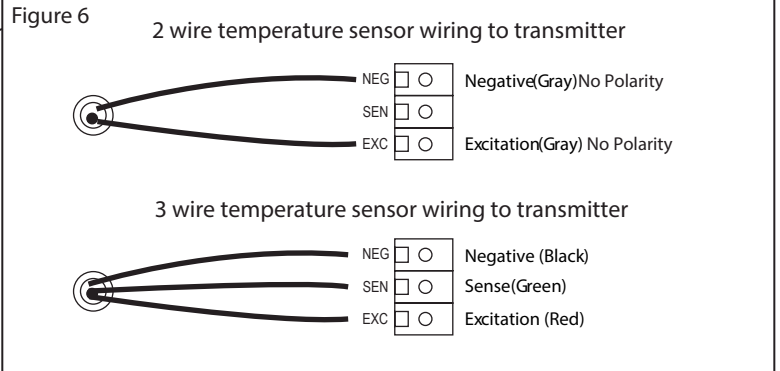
Figure 6

2 wire temperature sensor wiring to transmitter

NEG
SEN
EXC

Negative(Gray)No Polarity

Excitation(Gray) No Polarity

3 wire temperature sensor wiring to transmitter

NEG
SEN
EXC

Negative (Black)
Sense(Green)
Excitation (Red)